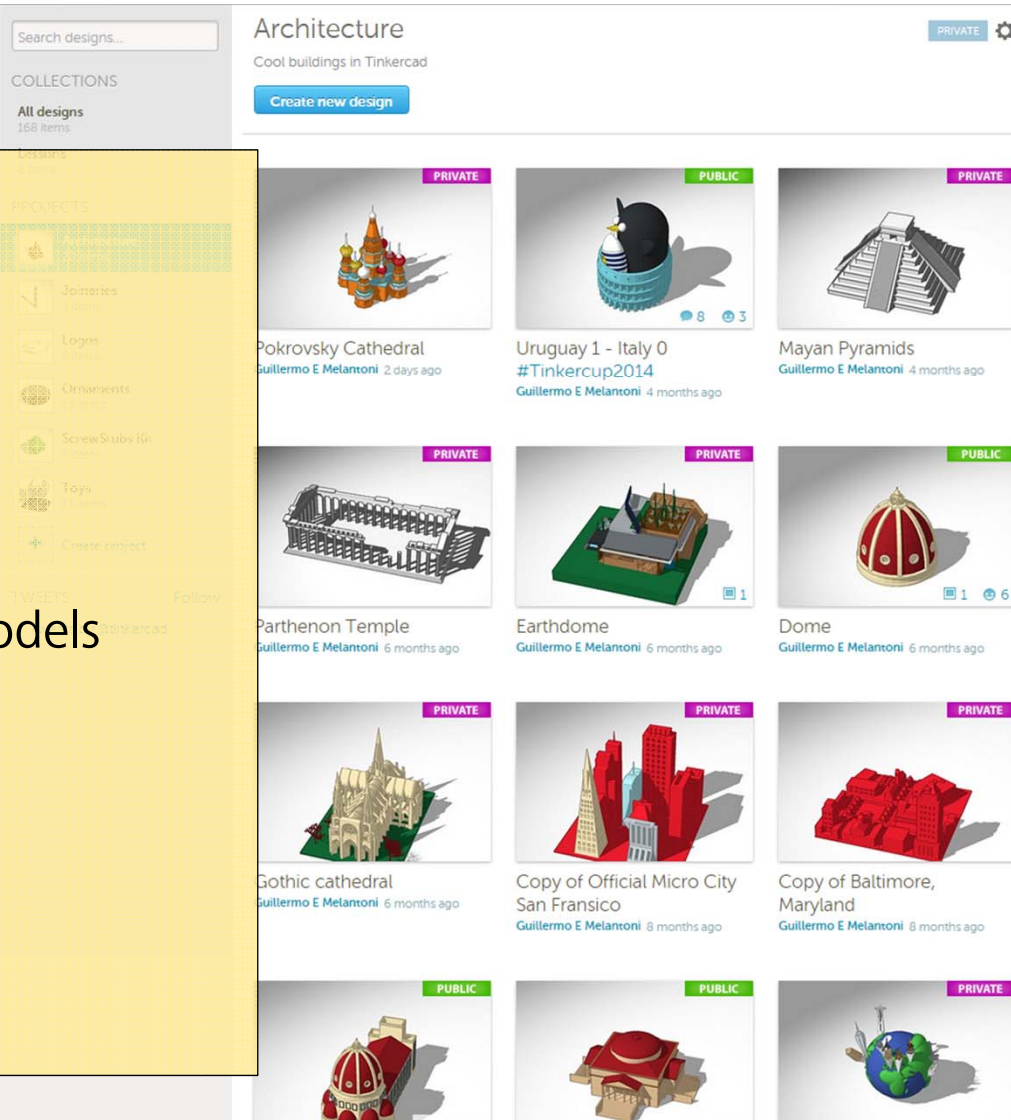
Search designs...

COLLECTIONS

All designs
168 items

Lessons

PROJECTS

Jointeries

Logos

Ornaments

Screw Snubs Kit

Toys

Create project

TWEETS Follow

@tinkercad

odels

Architecture

Cool buildings in Tinkercad

Create new design

PRIVATE

PRIVATE

Pokrovsky Cathedral
Guillermo E Melantoni 2 days ago

PUBLIC

8 3

Uruguay 1 - Italy 0 #Tinkercup2014
Guillermo E Melantoni 4 months ago

PRIVATE

Mayan Pyramids
Guillermo E Melantoni 4 months ago

PRIVATE

Parthenon Temple
Guillermo E Melantoni 6 months ago

PRIVATE

1

Earthdome
Guillermo E Melantoni 6 months ago

PUBLIC

1 6

Dome
Guillermo E Melantoni 6 months ago

PRIVATE

Gothic cathedral
Guillermo E Melantoni 6 months ago

PRIVATE

Copy of Official Micro City San Fransico
Guillermo E Melantoni 8 months ago

PRIVATE

Copy of Baltimore, Maryland
Guillermo E Melantoni 8 months ago

PUBLIC

PUBLIC

PRIVATE